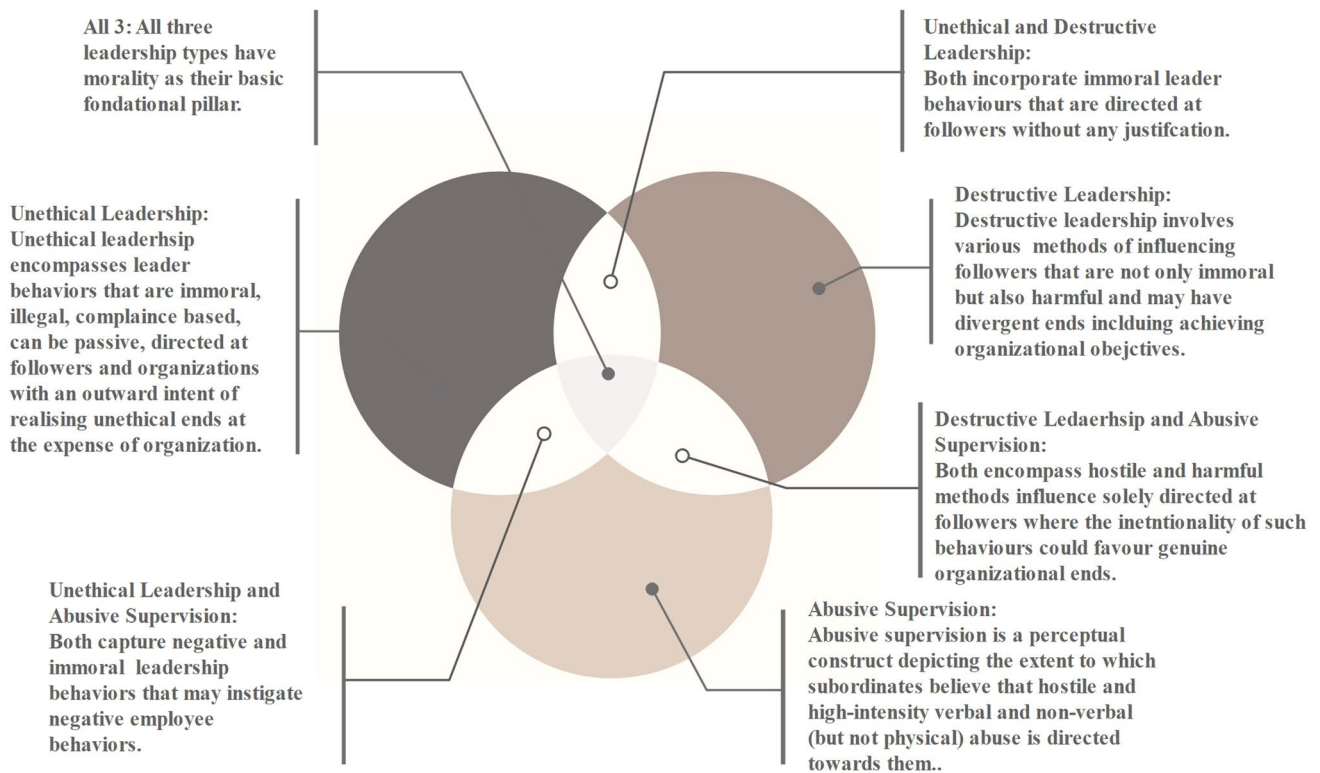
All 3: All three leadership types have morality as their basic fondational pillar.

Unethical and Destructive Leadership:
Both incorporate immoral leader behaviours that are directed at followers without any justifcation.

Unethical Leadership:
Unethical leaderhsip encompasses leader behaviors that are immoral, illegal, complaince based, can be passive, directed at followers and organizations with an outward intent of realising unethical ends at the expense of organization.

Destructive Leadership:
Destructive leadership involves various methods of influencing followers that are not only immoral but also harmful and may have divergent ends incldiung achieving organizational obejctives.

Destructive Ledaerhsip and Abusive Supervision:
Both encompass hostile and harmful methods influence solely directed at followers where the inetntionality of such behaviours could favour genuine organizational ends.

Unethical Leadership and Abusive Supervision:
Both capture negative and immoral leadership behaviors that may instigate negative employee behaviors.

Abusive Supervision:
Abusive supervision is a perceptual construct depicting the extent to which subordinates believe that hostile and high-intensity verbal and non-verbal (but not physical) abuse is directed towards them..